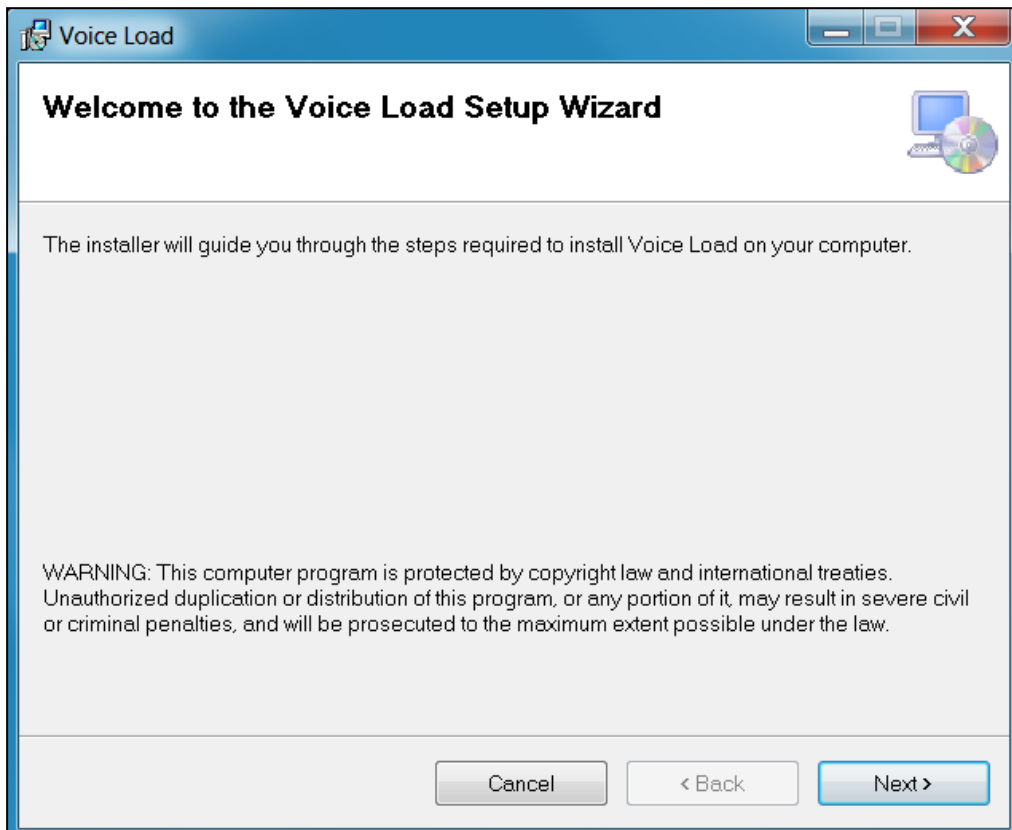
Voice Load

Welcome to the Voice Load Setup Wizard

The installer will guide you through the steps required to install Voice Load on your computer.

WARNING: This computer program is protected by copyright law and international treaties. Unauthorized duplication or distribution of this program, or any portion of it, may result in severe civil or criminal penalties, and will be prosecuted to the maximum extent possible under the law.

Cancel
< Back
Next >